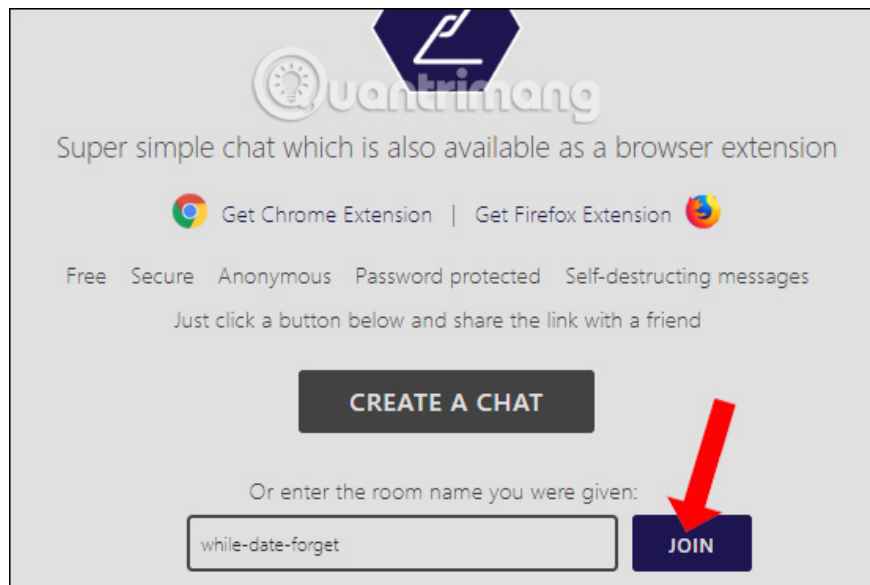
Quantrimang

Super simple chat which is also available as a browser extension

Get Chrome Extension | Get Firefox Extension

Free Secure Anonymous Password protected Self-destructing messages

Just click a button below and share the link with a friend

CREATE A CHAT

Or enter the room name you were given:

while-date-forget

JOIN